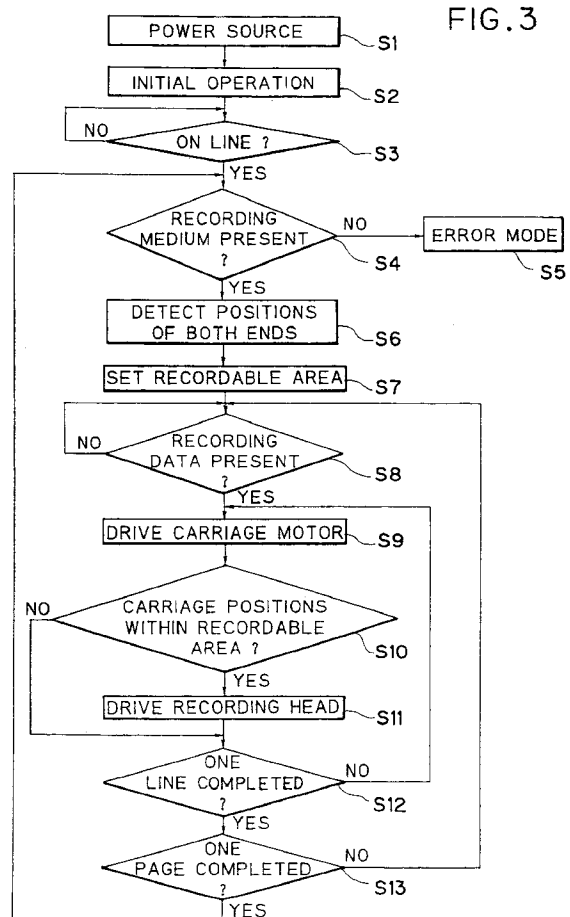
FIG.3

POWER SOURCE
S1

INITIAL OPERATION
S2

NO
ON LINE ?
S3

YES

RECORDING MEDIUM PRESENT ?
NO
ERROR MODE
S4
S5

YES

DETECT POSITIONS OF BOTH ENDS
S6

SET RECORDABLE AREA
S7

NO
RECORDING DATA PRESENT ?
S8
YES

DRIVE CARRIAGE MOTOR
S9

NO
CARRIAGE POSITIONS WITHIN RECORDABLE AREA ?
S10
YES

DRIVE RECORDING HEAD
S11

ONE LINE COMPLETED ?
NO
S12
YES

ONE PAGE COMPLETED ?
NO
S13
YES